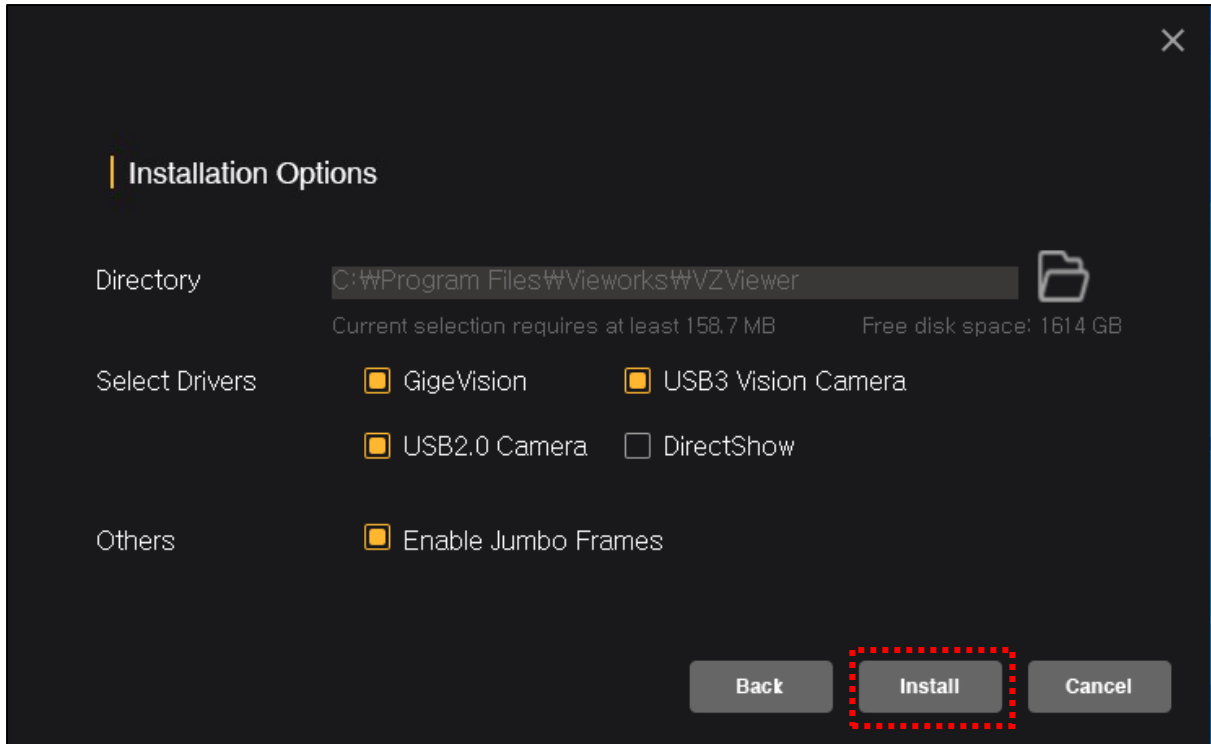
Installation Options

Directory C:₩Program Files₩Vieworks₩VZViewer

Current selection requires at least 158.7 MB Free disk space: 1614 GB

Select Drivers GigeVision USB3 Vision Camera

USB2.0 Camera DirectShow

Others Enable Jumbo Frames

Back Install Cancel